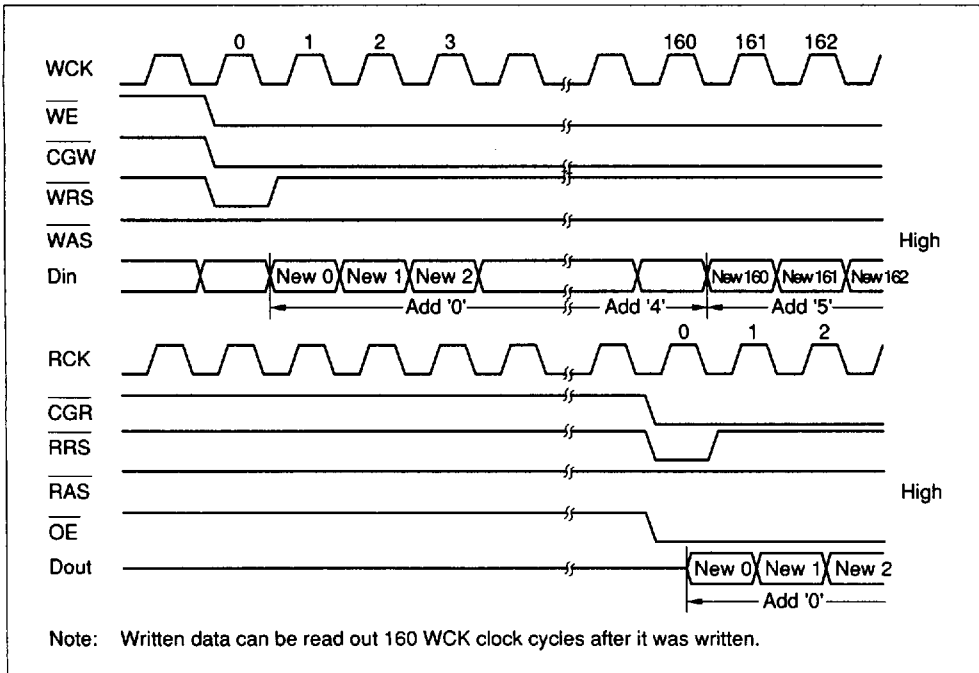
0 1 2 3 160 161 162

WCK

$\overline{WE}$

$\overline{CGW}$

$\overline{WRS}$

$\overline{WAS}$

High

Din

New 0 New 1 New 2 New160 New161 New162

Add '0' Add '4' Add '5'

0 1 2

RCK

$\overline{CGR}$

$\overline{RRS}$

$\overline{RAS}$

High

$\overline{OE}$

Dout

New 0 New 1 New 2

Add '0'

Note: Written data can be read out 160 WCK clock cycles after it was written.